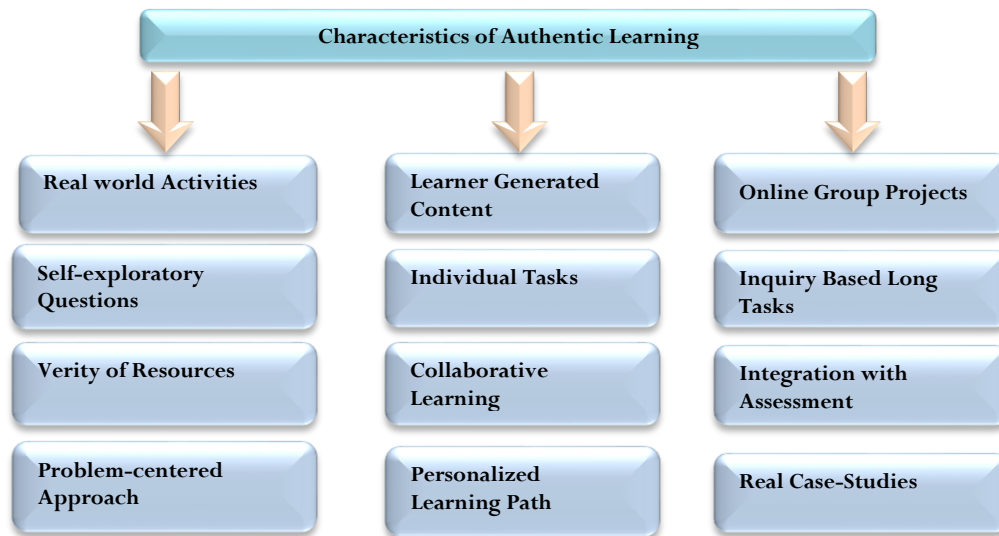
Characteristics of Authentic Learning

Real world Activities

Self-exploratory Questions

Verity of Resources

Problem-centered Approach

Learner Generated Content

Individual Tasks

Collaborative Learning

Personalized Learning Path

Online Group Projects

Inquiry Based Long Tasks

Integration with Assessment

Real Case-Studies